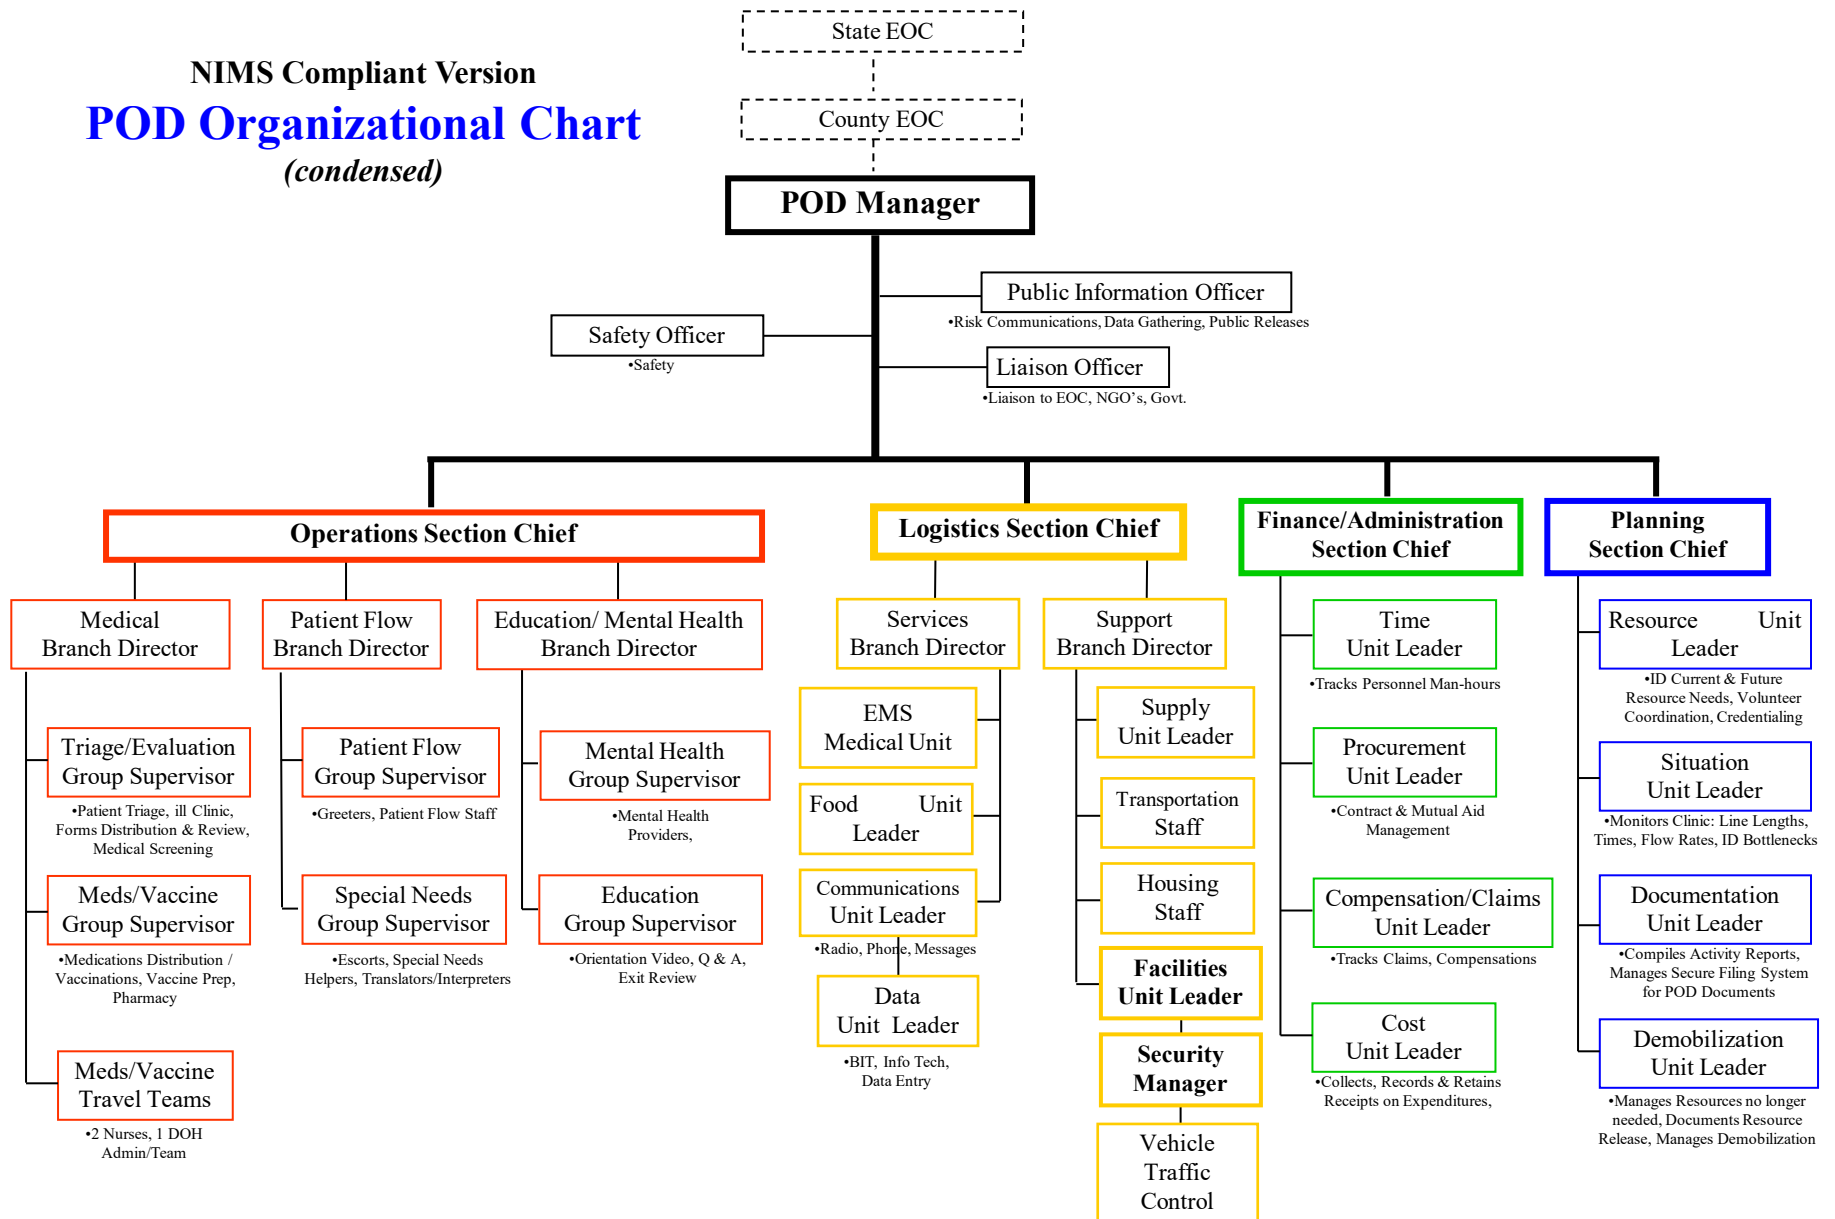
NIMS Compliant Version
POD Organizational Chart
(condensed)

State EOC

County EOC

POD Manager

Public Information Officer
•Risk Communications, Data Gathering, Public Releases

Safety Officer
•Safety

Liaison Officer
•Liaison to EOC, NGO's, Govt.

Operations Section Chief

Logistics Section Chief

Finance/Administration Section Chief

Planning Section Chief

Medical Branch Director

Patient Flow Branch Director

Education/ Mental Health Branch Director

Triage/Evaluation Group Supervisor
•Patient Triage, ill Clinic, Forms Distribution & Review, Medical Screening

Meds/Vaccine Group Supervisor
•Medications Distribution / Vaccinations, Vaccine Prep, Pharmacy

Meds/Vaccine Travel Teams
•2 Nurses, 1 DOH Admin/Team

Patient Flow Group Supervisor
•Greeters, Patient Flow Staff

Special Needs Group Supervisor
•Escorts, Special Needs Helpers, Translators/Interpreters

Mental Health Group Supervisor
•Mental Health Providers,

Education Group Supervisor
•Orientation Video, Q & A, Exit Review

Services Branch Director

Support Branch Director

EMS Medical Unit

Food Unit Leader

Communications Unit Leader
•Radio, Phone, Messages

Data Unit Leader
•BIT, Info Tech, Data Entry

Supply Unit Leader

Transportation Staff

Housing Staff

Facilities Unit Leader

Security Manager

Vehicle Traffic Control

Time Unit Leader
•Tracks Personnel Man-hours

Procurement Unit Leader
•Contract & Mutual Aid Management

Compensation/Claims Unit Leader
•Tracks Claims, Compensations

Cost Unit Leader
•Collects, Records & Retains Receipts on Expenditures,

Resource Unit Leader
•ID Current & Future Resource Needs, Volunteer Coordination, Credentialing

Situation Unit Leader
•Monitors Clinic: Line Lengths, Times, Flow Rates, ID Bottlenecks

Documentation Unit Leader
•Compiles Activity Reports, Manages Secure Filing System for POD Documents

Demobilization Unit Leader
•Manages Resources no longer needed, Documents Resource Release, Manages Demobilization